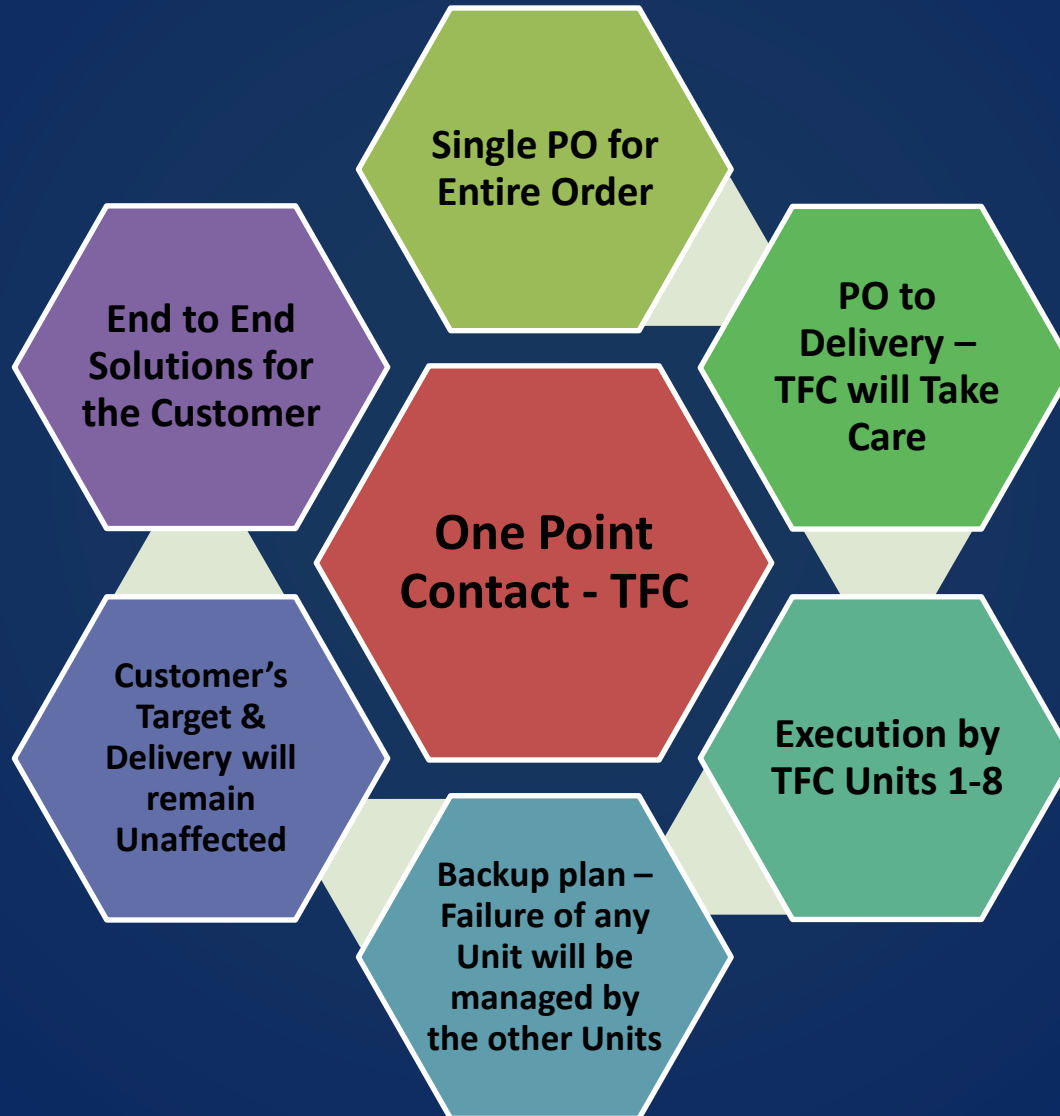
One Point Contact - TFC

Single PO for Entire Order

PO to Delivery – TFC will Take Care

Execution by TFC Units 1-8

Backup plan – Failure of any Unit will be managed by the other Units

Customer’s Target & Delivery will remain Unaffected

End to End Solutions for the Customer